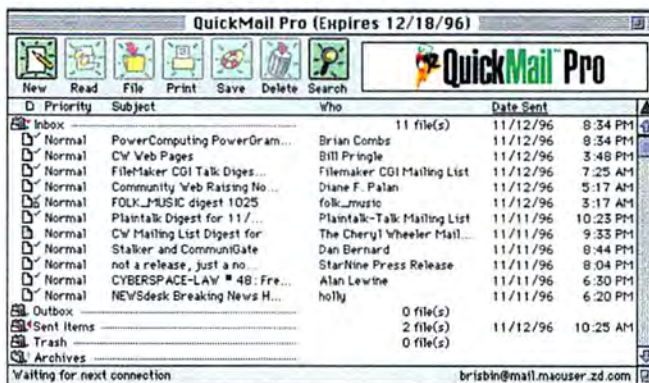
QuickMail Pro (Expires 12/18/96)

New Read File Print Save Delete Search

QuickMail Pro

| D | Priority | Subject | Who | Date Sent | |
|---|---|---|---|---|---|
| | Inbox | | 11 file(s) | 11/12/96 | 8:34 PM |
| | Normal | PowerComputing PowerGram... | Brian Combs | 11/12/96 | 8:34 PM |
| | Normal | CW Web Pages | Bill Pringle | 11/12/96 | 3:48 PM |
| | Normal | FileMaker CGI Talk Diges... | Filemaker CGI Mailing List | 11/12/96 | 7:25 AM |
| | Normal | Community Web Raising No... | Diane F. Palan | 11/12/96 | 5:17 AM |
| | Normal | FOLK_MUSIC digest 1025 | folk_music | 11/12/96 | 3:17 AM |
| | Normal | Plaintalk Digest for 11/... | Plaintalk-Talk Mailing List | 11/11/96 | 10:23 PM |
| | Normal | CW Mailing List Digest for | The Cheryl Wheeler Mail... | 11/11/96 | 9:33 PM |
| | Normal | Stalker and CommuniGate | Dan Bernard | 11/11/96 | 8:44 PM |
| | Normal | not a release, just a no... | StarNine Press Release | 11/11/96 | 8:04 PM |
| | Normal | CYBERSPACE-LAW * 48: Fre... | Alan Lewine | 11/11/96 | 6:30 PM |
| | Normal | NEWSdesk Breaking News H... | holly | 11/11/96 | 6:20 PM |
| | Outbox | | 0 file(s) | | |
| | Sent Items | | 2 file(s) | 11/12/96 | 10:25 AM |
| | Trash | | 0 file(s) | | |
| | Archives | | | | |

Waiting for next connection brisbin@mail.macuser.zd.com